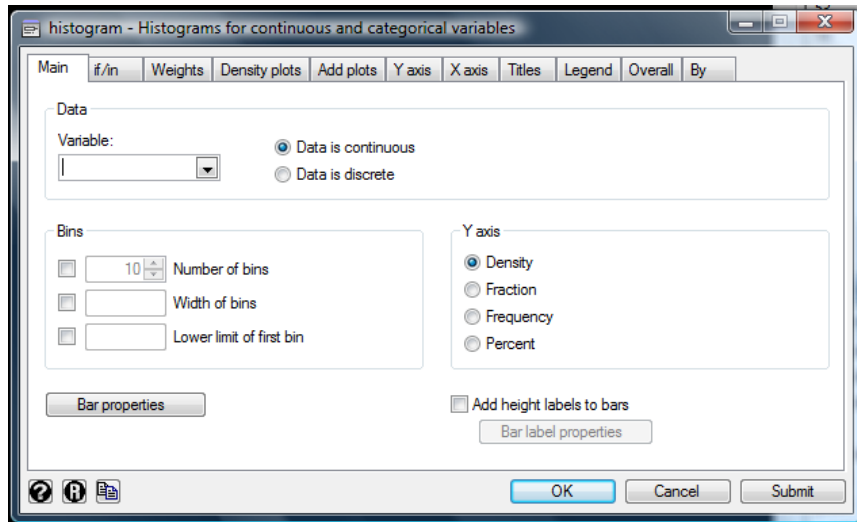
histogram - Histograms for continuous and categorical variables

Main | if/in | Weights | Density plots | Add plots | Y axis | X axis | Titles | Legend | Overall | By

Data

Variable:

Data is continuous

Data is discrete

Bins

10 Number of bins

Width of bins

Lower limit of first bin

Y axis

Density

Fraction

Frequency

Percent

Bar properties

Add height labels to bars

Bar label properties

OK | Cancel | Submit